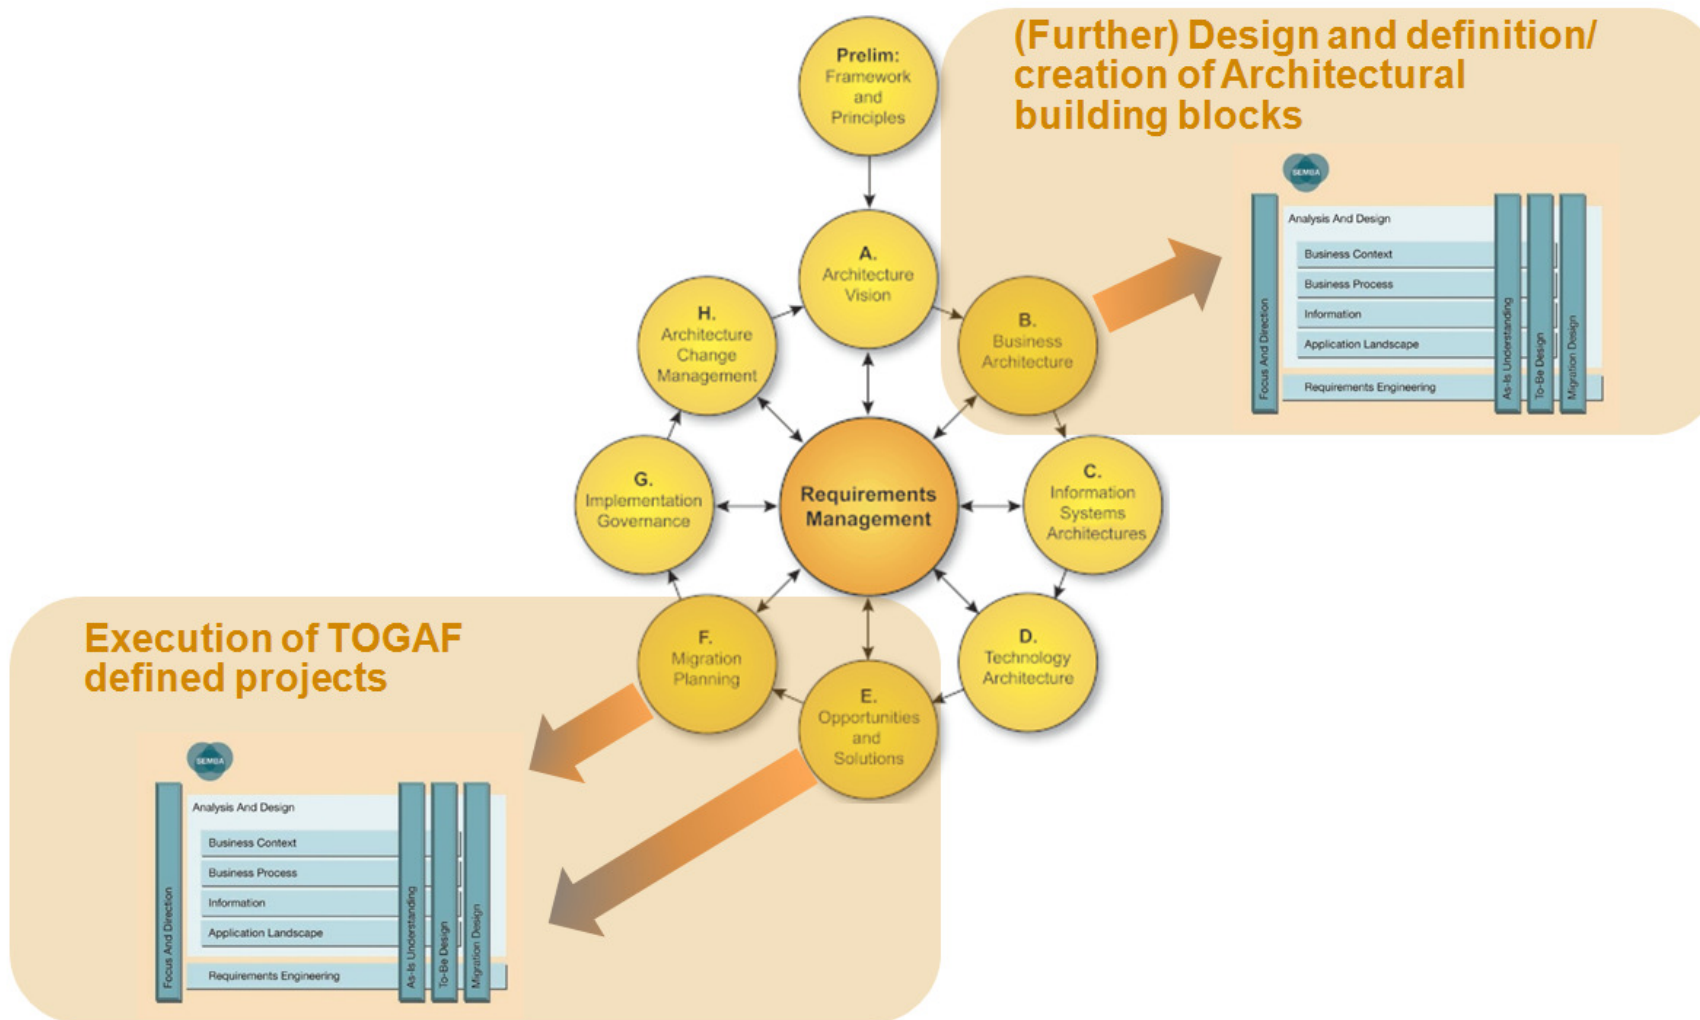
(Further) Design and definition/ creation of Architectural building blocks

Prelim: Framework and Principles

A. Architecture Vision

B. Business Architecture

C. Information Systems Architectures

D. Technology Architecture

E. Opportunities and Solutions

F. Migration Planning

G. Implementation Governance

H. Architecture Change Management

Requirements Management

SEMGA

Analysis And Design

Business Context

Business Process

Information

Application Landscape

Requirements Engineering

Focus And Direction

As-Is Understanding

To-Be Design

Migration Design

Execution of TOGAF defined projects

SEMGA

Analysis And Design

Business Context

Business Process

Information

Application Landscape

Requirements Engineering

Focus And Direction

As-Is Understanding

To-Be Design

Migration Design